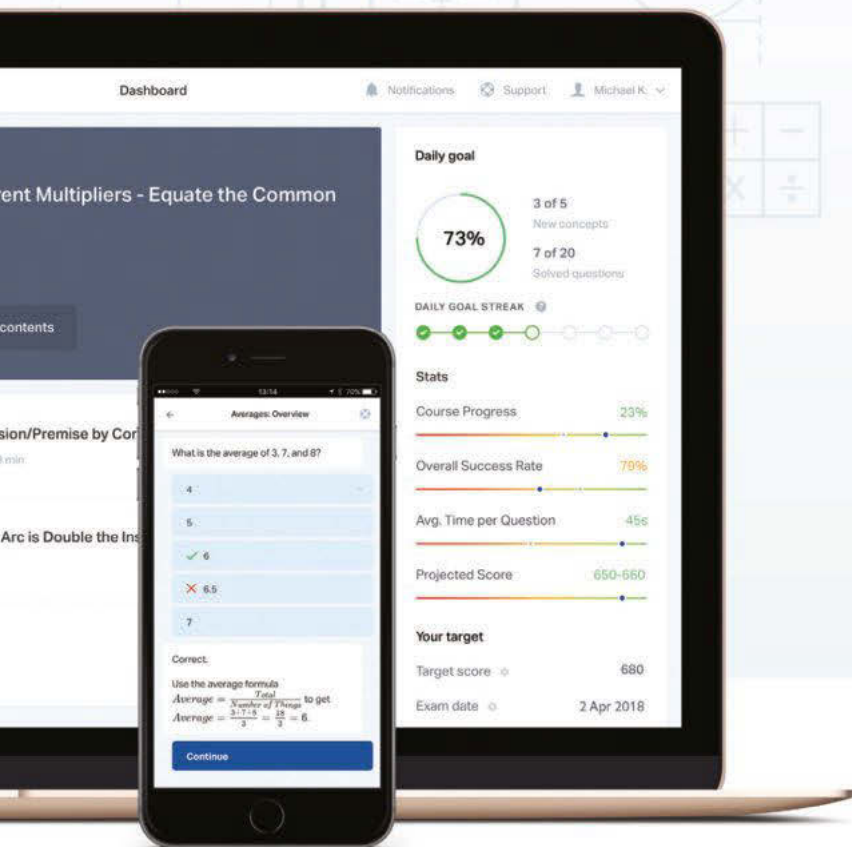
Dashboard

Notifications Support Michael K.

rent Multipliers - Equate the Common

contents

sion/Premise by Cor

min

Arc is Double the Ins

Daily goal

73%

3 of 5

New concepts

7 of 20

Solved questions

DAILY GOAL STREAK

Stats

Course Progress 23%

Overall Success Rate 78%

Avg. Time per Question 45s

Projected Score 650-660

Your target

Target score 680

Exam date 2 Apr 2018

13:14

70%

Averages: Overview

What is the average of 3, 7, and 8?

4

5

6

6.5

7

Correct.

Use the average formula $Average = \frac{Total}{Number\ of\ Things}$ to get $Average = \frac{3+7+8}{3} = \frac{18}{3} = 6$.

Continue